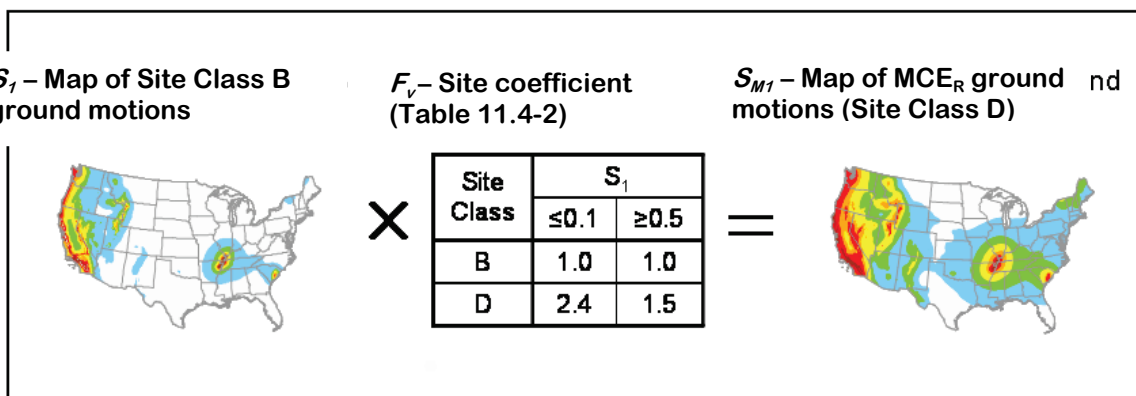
$S_1$ – Map of Site Class B ground motions

$F_v$ – Site coefficient (Table 11.4-2)

| Site Class | $S_1$ ≤0.1 | $S_1$ ≥0.5 |
|---|---|---|
| B | 1.0 | 1.0 |
| D | 2.4 | 1.5 |

×

=

$S_{M1}$ – Map of MCE$_R$ ground motions (Site Class D)

nd